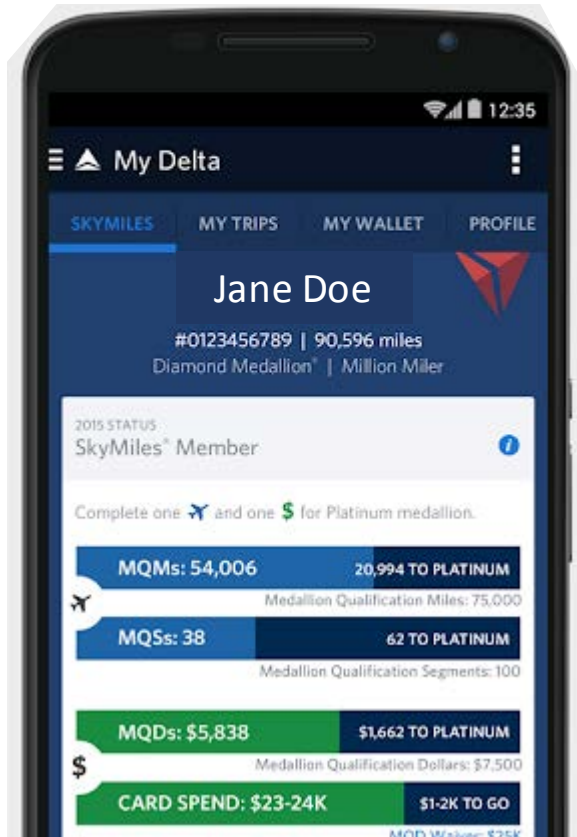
12:35

My Delta

SKYMILES MY TRIPS MY WALLET PROFILE

Jane Doe

#0123456789 | 90,596 miles
Diamond Medallion® | Million Miler

2015 STATUS
SkyMiles® Member

Complete one and one $ for Platinum medallion.

MQMs: 54,006 20,994 TO PLATINUM
Medallion Qualification Miles: 75,000

MQSs: 38 62 TO PLATINUM
Medallion Qualification Segments: 100

MQDs: $5,838 $1,662 TO PLATINUM
$
Medallion Qualification Dollars: $7,500

CARD SPEND: $23-24K $1-2K TO GO
MQD Waiver: $25K